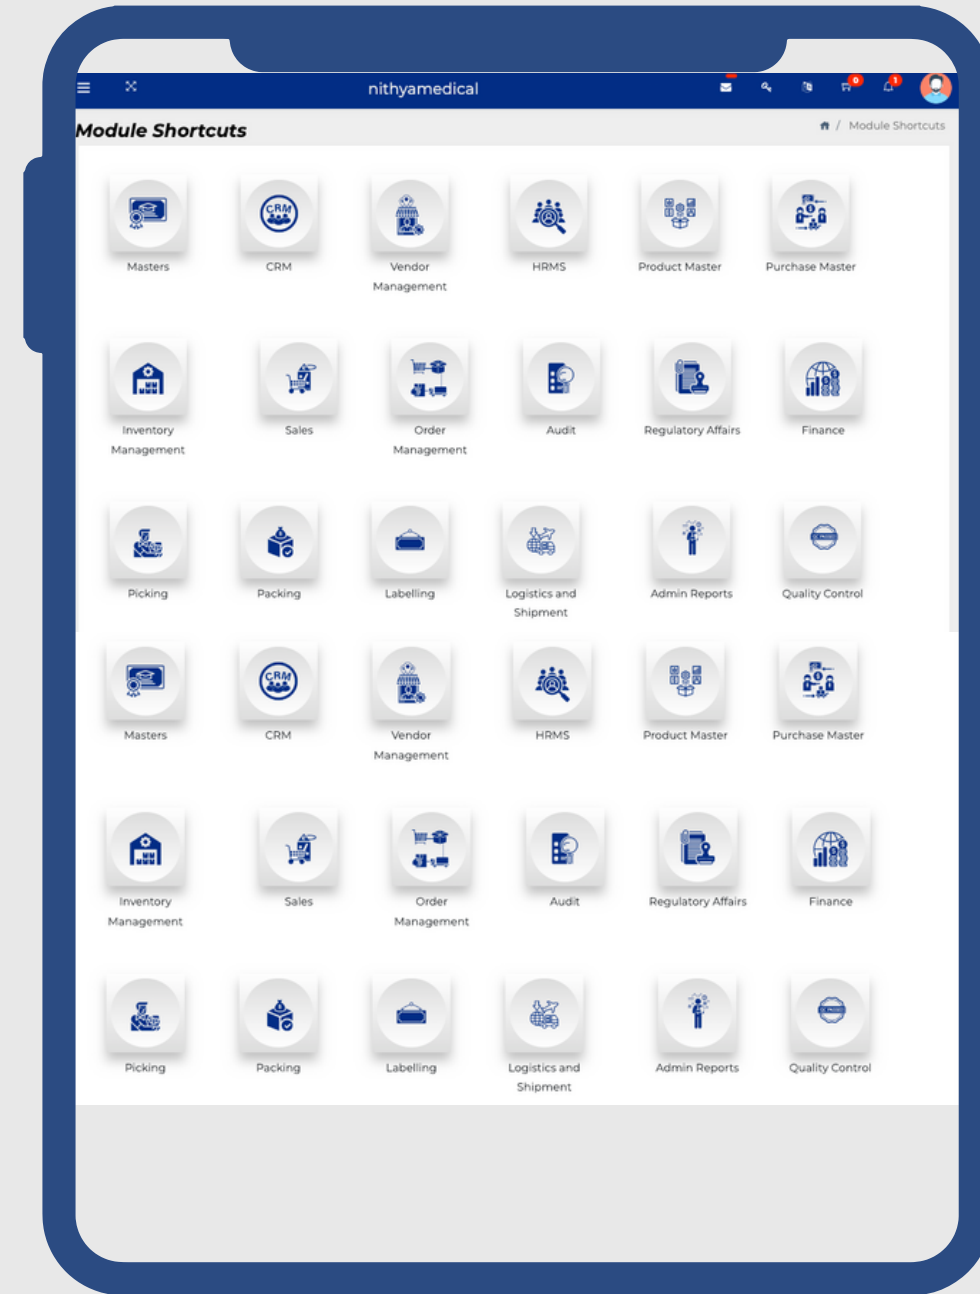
nithyamedical

0 1

Module Shortcuts

/ Module Shortcuts

CRM

Masters

CRM

Vendor Management

HRMS

Product Master

Purchase Master

Inventory Management

Sales

Order Management

Audit

Regulatory Affairs

Finance

Picking

Packing

Labelling

Logistics and Shipment

Admin Reports

Quality Control

CRM

Masters

CRM

Vendor Management

HRMS

Product Master

Purchase Master

Inventory Management

Sales

Order Management

Audit

Regulatory Affairs

Finance

Picking

Packing

Labelling

Logistics and Shipment

Admin Reports

Quality Control